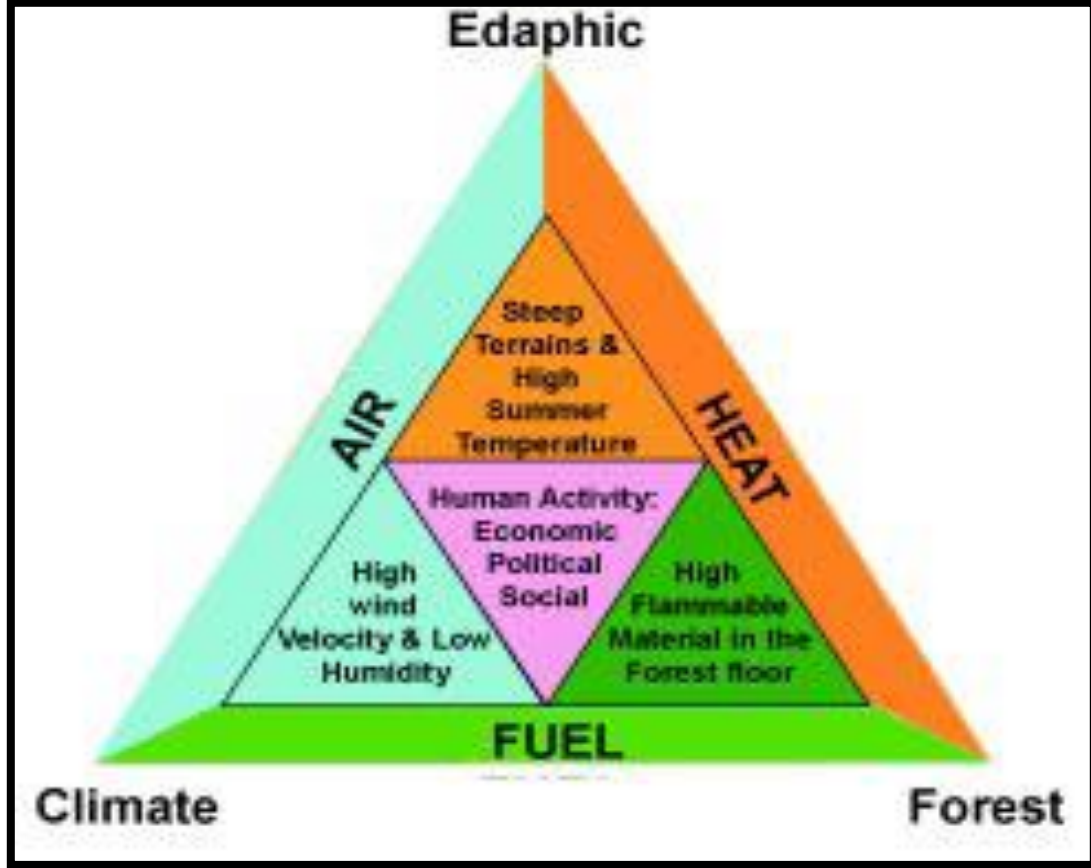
Edaphic

AIR

HEAT

Steep Terrains & High Summer Temperature

Human Activity: Economic Political Social

High wind Velocity & Low Humidity

High Flammable Material in the Forest floor

FUEL

Climate

Forest